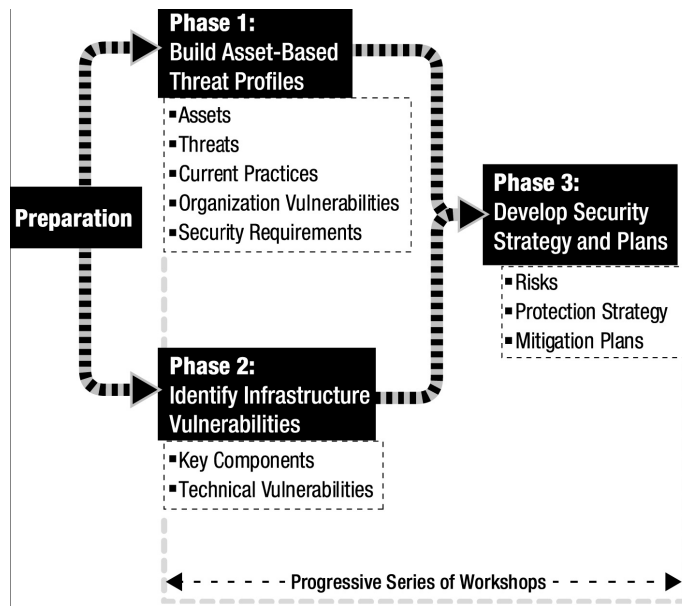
Phase 1:
Build Asset-Based Threat Profiles

- Assets
- Threats
- Current Practices
- Organization Vulnerabilities
- Security Requirements

Preparation

Phase 3:
Develop Security Strategy and Plans

- Risks
- Protection Strategy
- Mitigation Plans

Phase 2:
Identify Infrastructure Vulnerabilities

- Key Components
- Technical Vulnerabilities

Progressive Series of Workshops